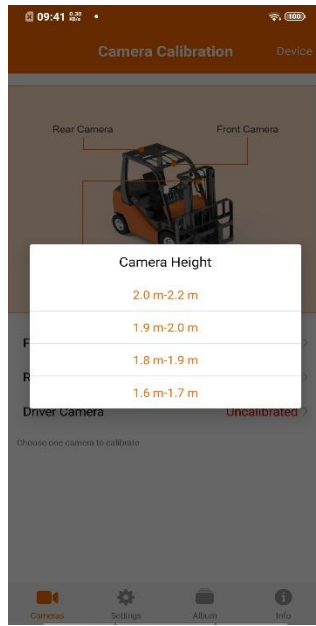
09:41 0.30 KB/s •
100

Camera Calibration
Device

Rear Camera
Front Camera

Camera Height
2.0 m-2.2 m
1.9 m-2.0 m
1.8 m-1.9 m
1.6 m-1.7 m

F
R
Driver Camera
Uncalibrated

Choose one camera to calibrate

Cameras
Settings
Album
Info